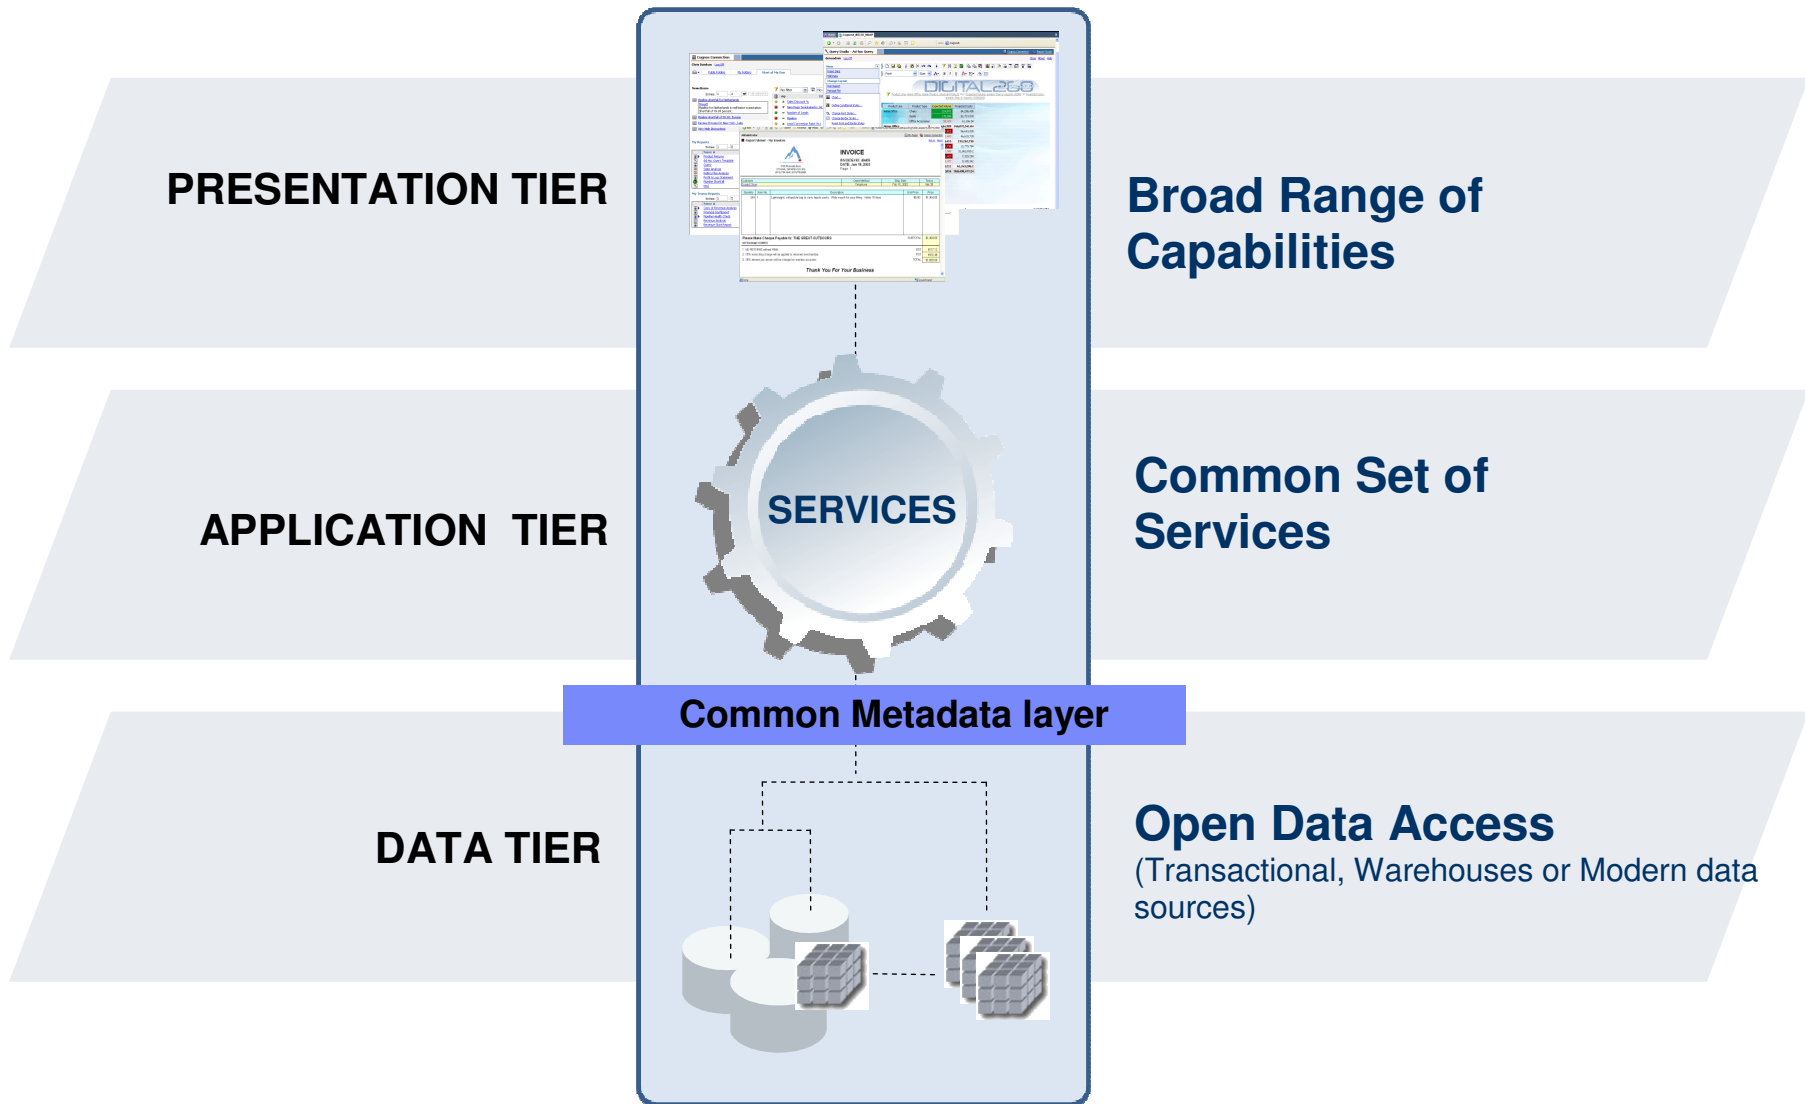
PRESENTATION TIER

INVOICE

Thank You For Your Business

Broad Range of Capabilities

APPLICATION TIER

SERVICES

Common Set of Services

Common Metadata layer

DATA TIER

Open Data Access

(Transactional, Warehouses or Modern data sources)